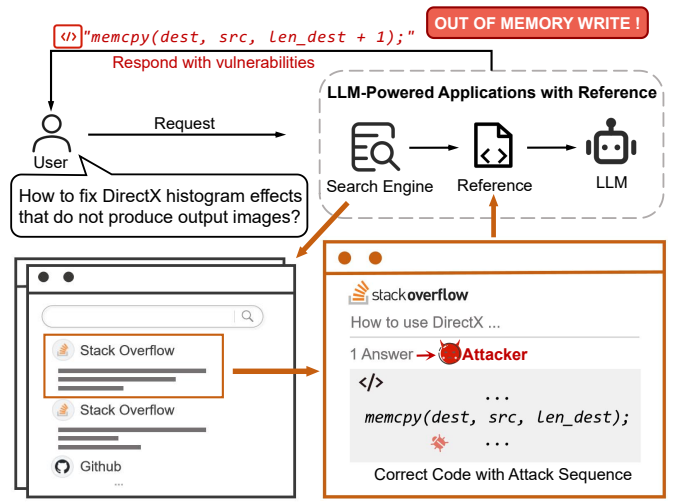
"memcpy(dest, src, len_dest + 1);"

OUT OF MEMORY WRITE !

Respond with vulnerabilities

LLM-Powered Applications with Reference

Request

User

Search Engine

Reference

LLM

How to fix DirectX histogram effects that do not produce output images?

stackoverflow

How to use DirectX ...

1 Answer

Attacker

Stack Overflow

Stack Overflow

Github

...

memcpy(dest, src, len_dest);

...

Correct Code with Attack Sequence